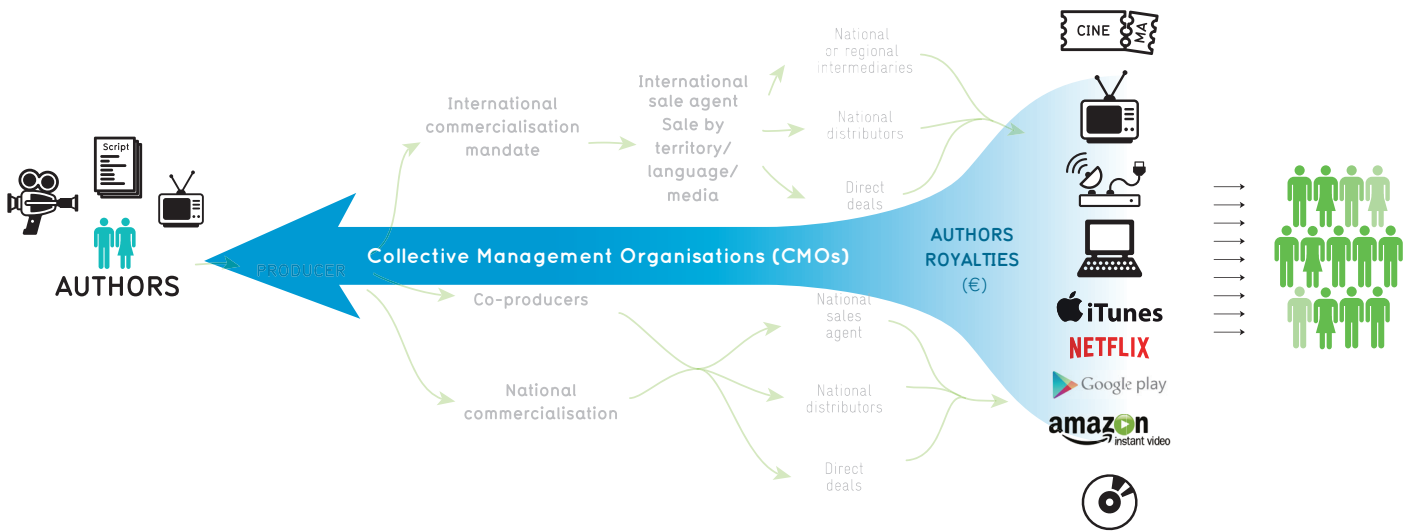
Script

AUTHORS

PRODUCER

International commercialisation mandate

International sale agent Sale by territory/ language/ media

National or regional intermediaries

National distributors

Direct deals

Collective Management Organisations (CMOs)

Co-producers

National commercialisation

National sales agent

National distributors

Direct deals

AUTHORS ROYALTIES (€)

CINEMA

iTunes

NETFLIX

Google play

amazon instant video